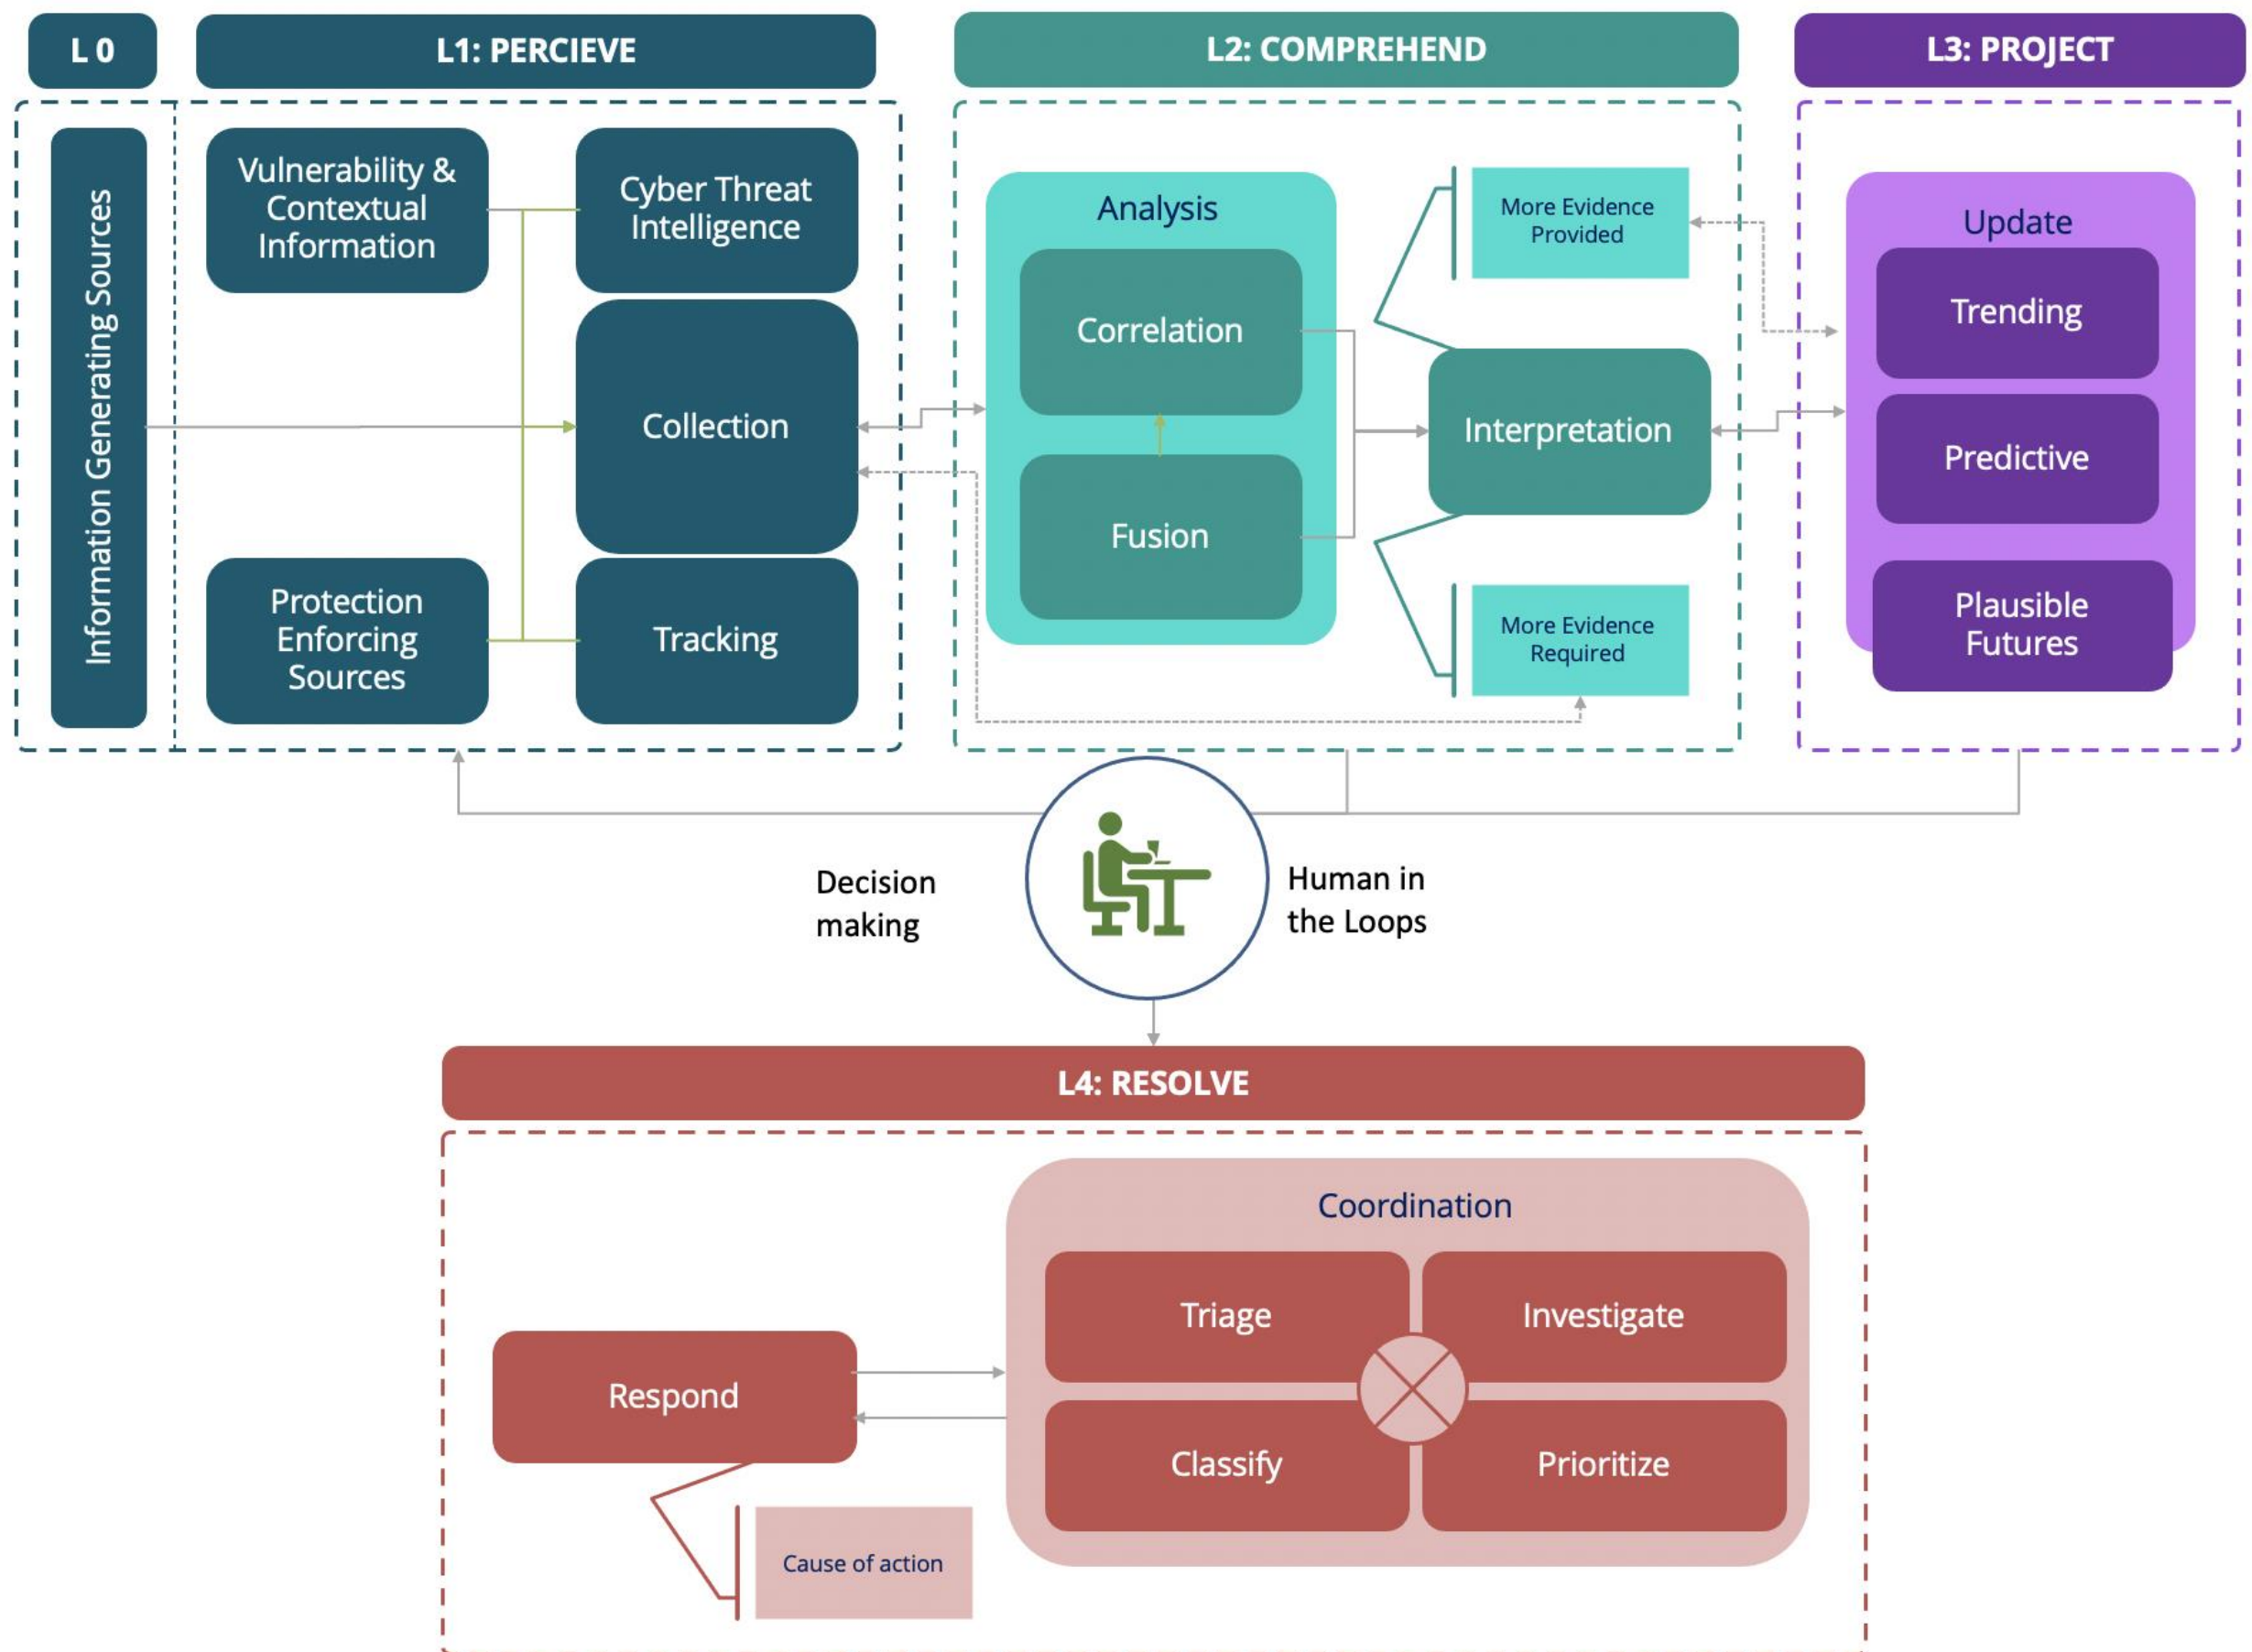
L 0

L1: PERCIEVE

L2: COMPREHEND

L3: PROJECT

Information Generating Sources

Vulnerability & Contextual Information

Cyber Threat Intelligence

Collection

Protection Enforcing Sources

Tracking

Analysis

Correlation

Fusion

More Evidence Provided

Interpretation

More Evidence Required

Update

Trending

Predictive

Plausible Futures

Decision making

Human in the Loops

L4: RESOLVE

Coordination

Triage

Investigate

Classify

Prioritize

Respond

Cause of action